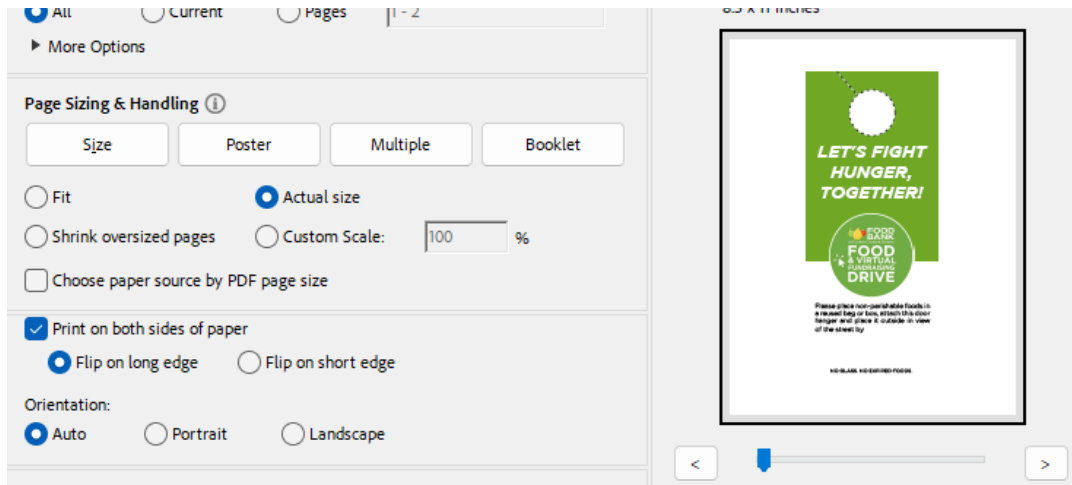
All Current Pages 1 - 2

More Options

Page Sizing & Handling

Size Poster Multiple Booklet

Fit Actual size

Shrink oversized pages Custom Scale: 100 %

Choose paper source by PDF page size

Print on both sides of paper

Flip on long edge Flip on short edge

Orientation:

Auto Portrait Landscape

8.5 x 11 Inches

LET'S FIGHT HUNGER, TOGETHER!

FOOD BANK

FOOD & VIRTUAL FUNDRAISING DRIVE

Please place non-perishable foods in a reused bag or box, attach this door hanger and place it outside in view of the street by

NO GLASS. NO EXPIRED FOODS.

<

>